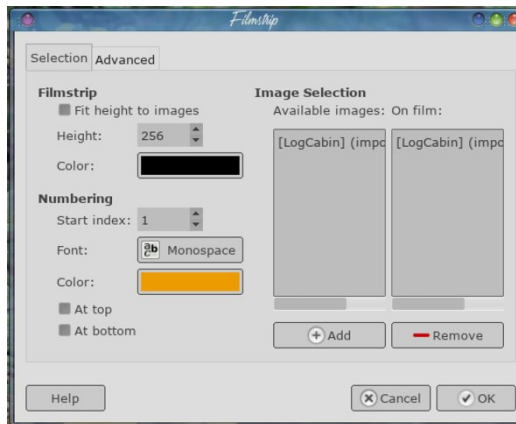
Filmstrip

Selection Advanced

Filmstrip
Fit height to images
Height: 256
Color:

Numbering
Start index: 1
Font: Monospace
Color:
At top
At bottom

Image Selection
Available images: On film:
[LogCabin] (impo [LogCabin] (impo

Add
Remove

Help
Cancel
OK